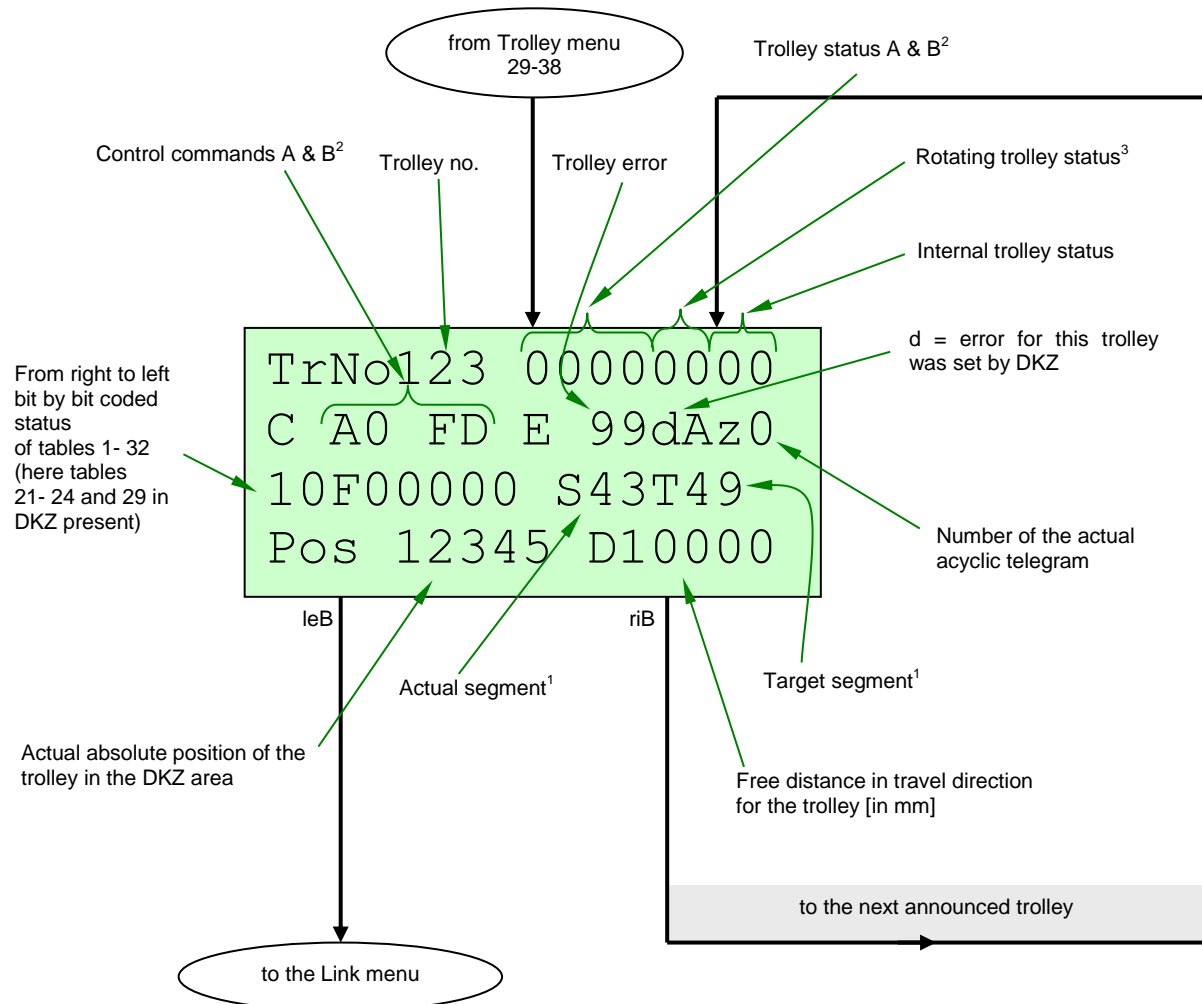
from Trolley menu
29-38

Trolley status A & B$^2$

Control commands A & B$^2$

Trolley no.

Trolley error

Rotating trolley status$^3$

Internal trolley status

From right to left bit by bit coded status of tables 1- 32 (here tables 21- 24 and 29 in DKZ present)

TrNo123 00000000
C A0 FD E 99dAz0
10F00000 S43T49
Pos 12345 D10000

d = error for this trolley was set by DKZ

Number of the actual acyclic telegram

leB

riB

Actual segment$^1$

Target segment$^1$

Actual absolute position of the trolley in the DKZ area

Free distance in travel direction for the trolley [in mm]

to the next announced trolley

to the Link menu